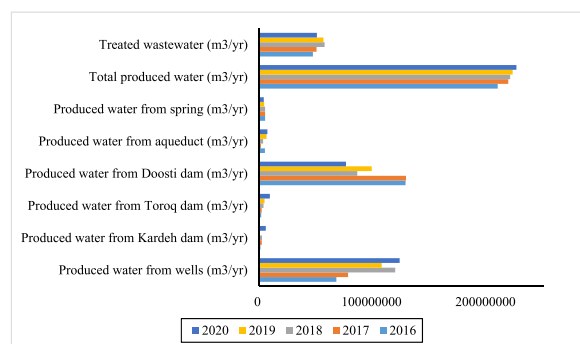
Treated wastewater (m3/yr)

Total produced water (m3/yr)

Produced water from spring (m3/yr)

Produced water from aqueduct (m3/yr)

Produced water from Doosti dam (m3/yr)

Produced water from Toroq dam (m3/yr)

Produced water from Kardeh dam (m3/yr)

Produced water from wells (m3/yr)

0

100000000

200000000

2020 2019 2018 2017 2016